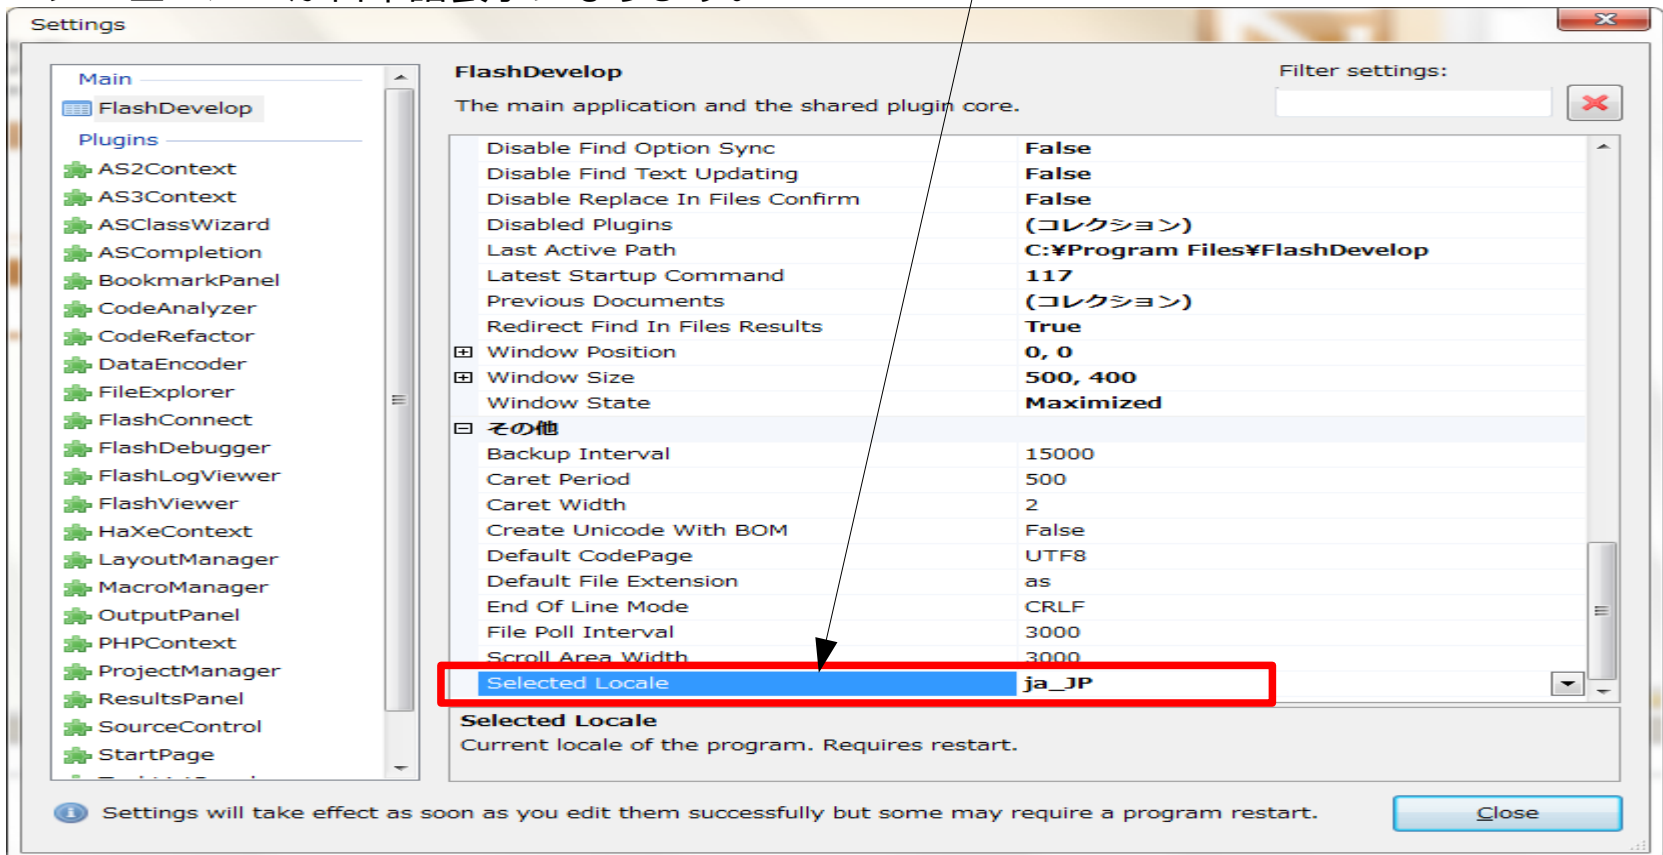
Settings

Main
FlashDevelop
Plugins
AS2Context
AS3Context
ASClassWizard
ASCompletion
BookmarkPanel
CodeAnalyzer
CodeRefactor
DataEncoder
FileExplorer
FlashConnect
FlashDebugger
FlashLogViewer
FlashViewer
HaXeContext
LayoutManager
MacroManager
OutputPanel
PHPContext
ProjectManager
ResultsPanel
SourceControl
StartPage

FlashDevelop
The main application and the shared plugin core.

Filter settings:

| | |
|---|---|
| Disable Find Option Sync | False |
| Disable Find Text Updating | False |
| Disable Replace In Files Confirm | False |
| Disabled Plugins | (コレクション) |
| Last Active Path | C:¥Program Files¥FlashDevelop |
| Latest Startup Command | 117 |
| Previous Documents | (コレクション) |
| Redirect Find In Files Results | True |
| Window Position | 0, 0 |
| Window Size | 500, 400 |
| Window State | Maximized |
| その他 | |
| Backup Interval | 15000 |
| Caret Period | 500 |
| Caret Width | 2 |
| Create Unicode With BOM | False |
| Default CodePage | UTF8 |
| Default File Extension | as |
| End Of Line Mode | CRLF |
| File Poll Interval | 3000 |
| Scroll Area Width | 3000 |
| Selected Locale | ja_JP |

Selected Locale
Current locale of the program. Requires restart.

Settings will take effect as soon as you edit them successfully but some may require a program restart.

Close